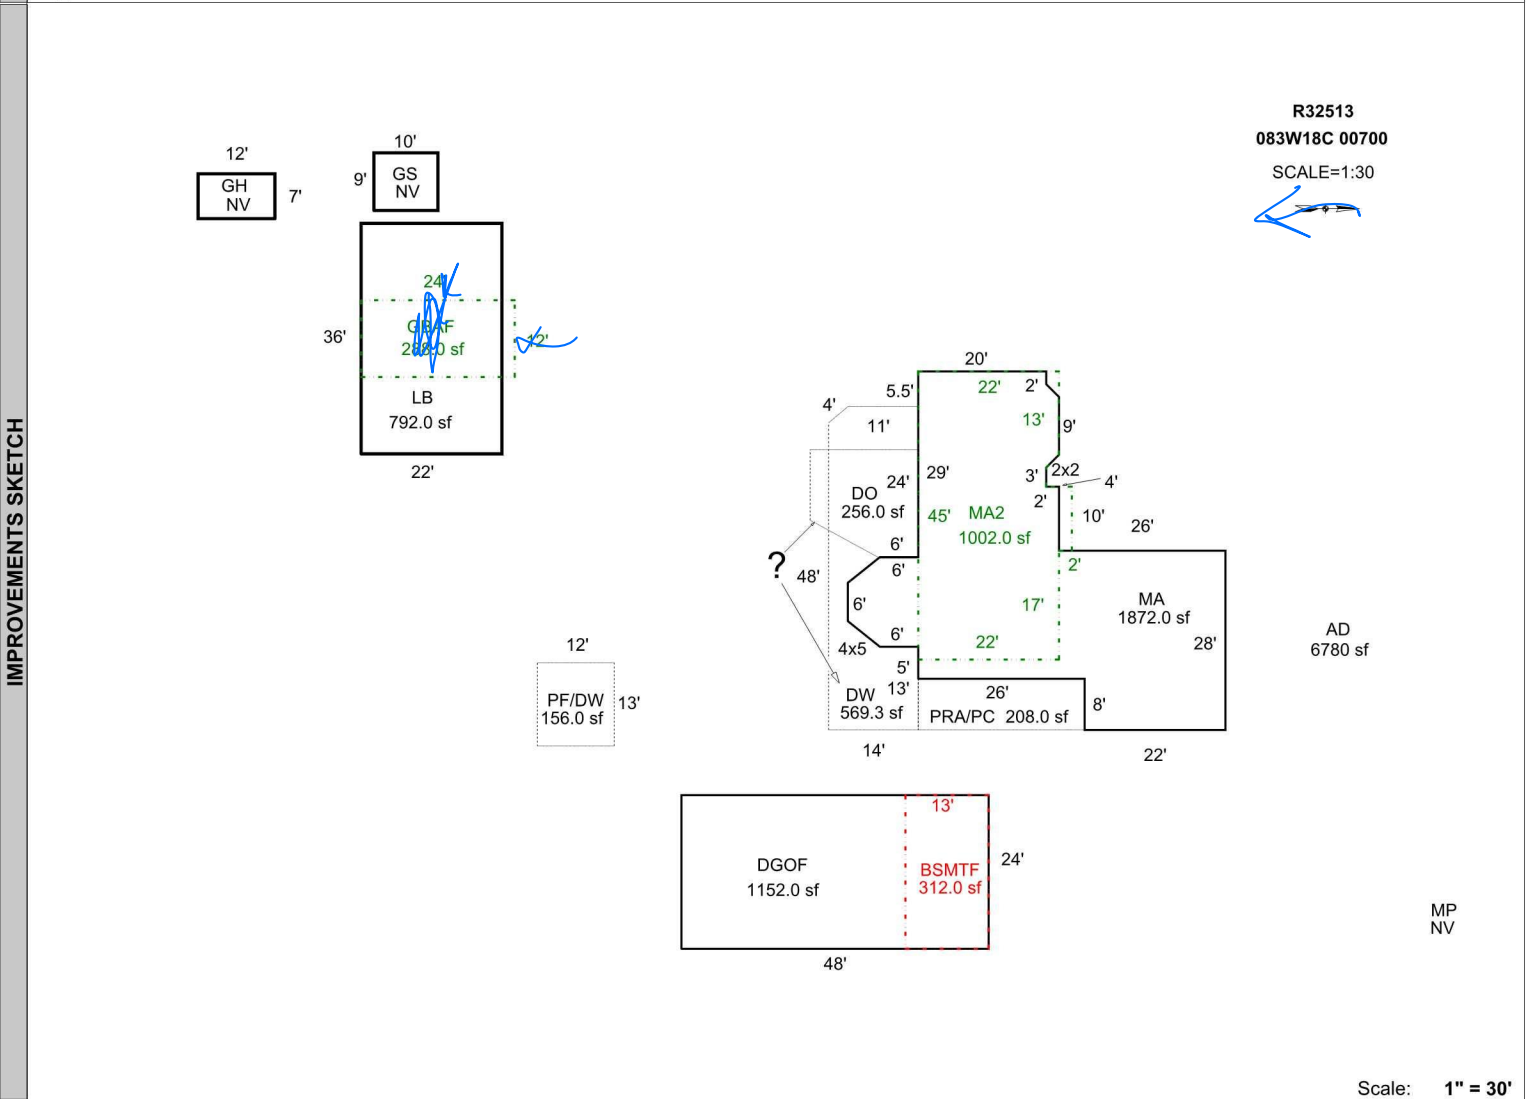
IMPROVEMENTS SKETCH

R32513
083W18C 00700
SCALE=1:30

12'
GH
NV
7'

10'
9'
GS
NV

24'
36'
GBAF
2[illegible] sf
12'
LB
792.0 sf
22'

20'
5.5'
22'
2'
4'
11'
13'
9'
29'
3'
2x2
4'
DO
256.0 sf
24'
2'
45'
MA2
1002.0 sf
10'
26'
6'
?
6'
2'
48'
6'
17'
MA
1872.0 sf
AD
6780 sf
6'
22'
28'
4x5
5'
12'
13'
26'
DW
569.3 sf
PRA/PC 208.0 sf
8'
PF/DW
156.0 sf
13'
14'
22'

13'
DGOF
1152.0 sf
BSMTF
312.0 sf
24'
48'

MP
NV

Scale: 1" = 30'